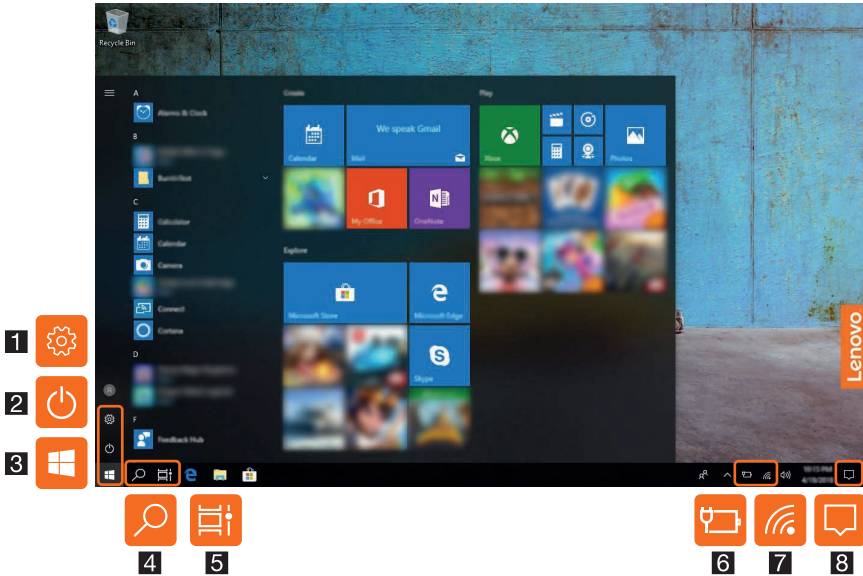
Recycle Bin

A
Alarms & Clock
B
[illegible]
BurntNot
C
Calculator
Calendar
Camera
Connect
Cortana
D
F
Feedback Hub

Create
Calendar
We speak Gmail
Mail
My Office
OneNote

Play
Xbox
Photos

Explore
Microsoft Store
Microsoft Edge
Skype

Lenovo

10:13 PM
4/18/2018

1
2
3
4
5
6
7
8